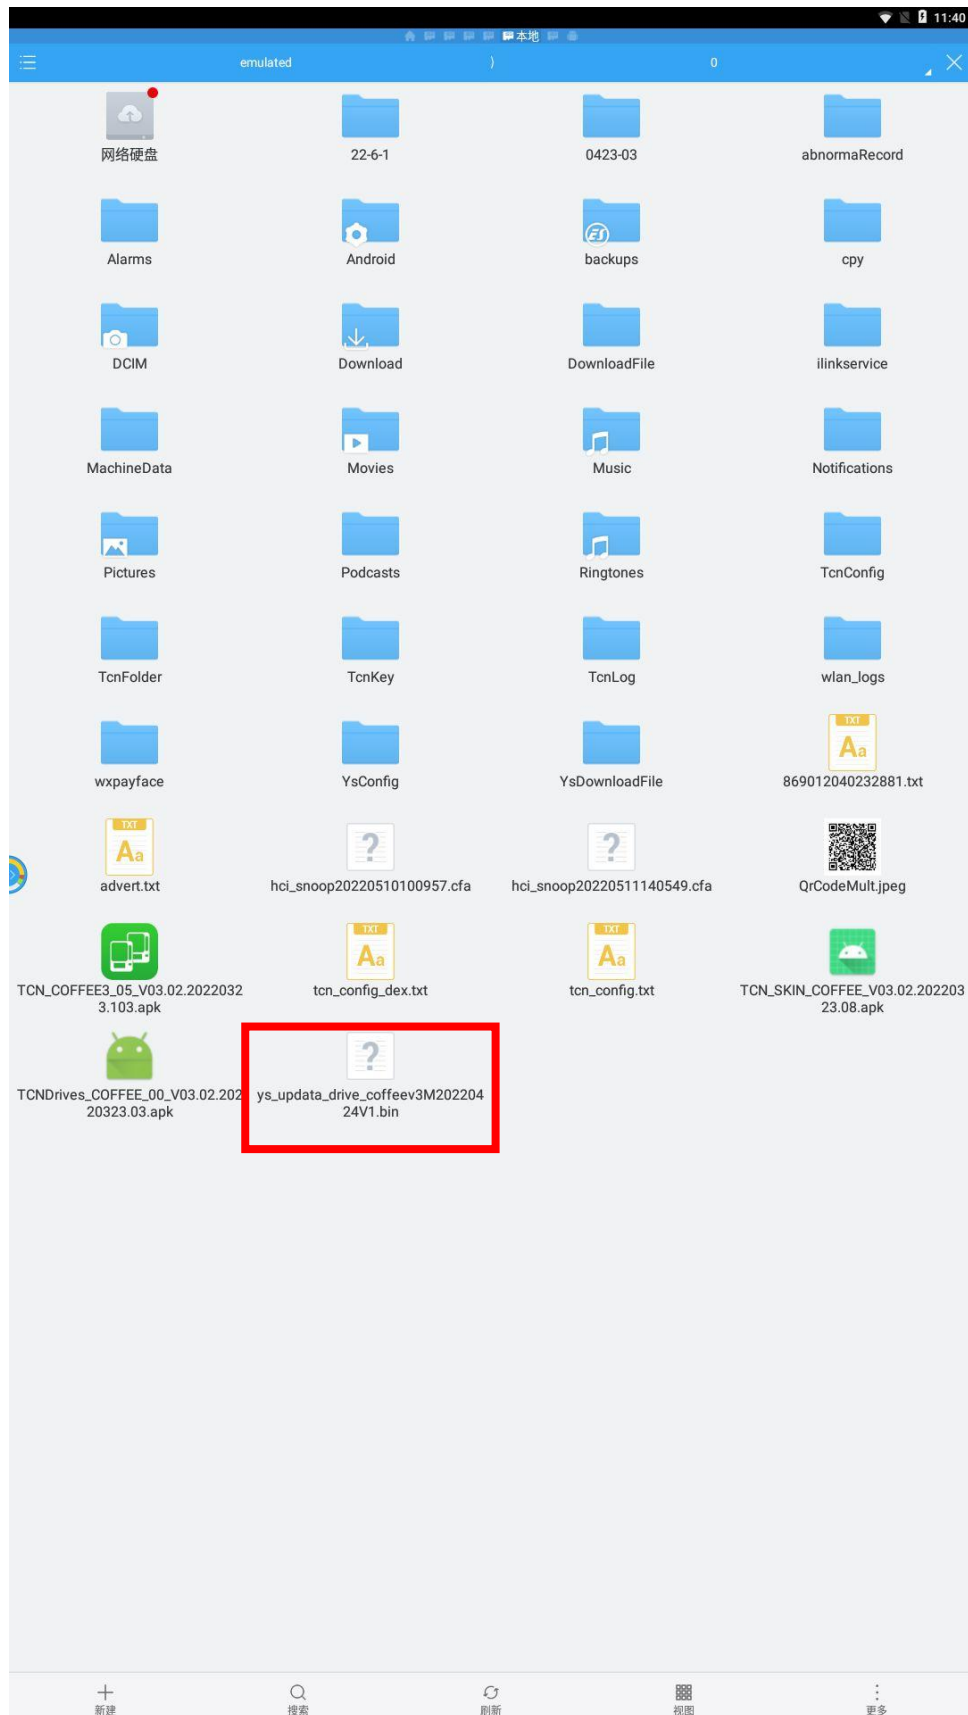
11:40

本地

emulated ) 0

网络硬盘

22-6-1

0423-03

abnormaRecord

Alarms

Android

backups

cpy

DCIM

Download

DownloadFile

ilinkservice

MachineData

Movies

Music

Notifications

Pictures

Podcasts

Ringtones

TcnConfig

TcnFolder

TcnKey

TcnLog

wlan_logs

wxpayface

YsConfig

YsDownloadFile

TXT
Aa
869012040232881.txt

TXT
Aa
advert.txt

hci_snoop20220510100957.cfa

hci_snoop20220511140549.cfa

QrCodeMult.jpeg

TCN_COFFEE3_05_V03.02.20220323.103.apk

TXT
Aa
tcn_config_dex.txt

TXT
Aa
tcn_config.txt

TCN_SKIN_COFFEE_V03.02.20220323.08.apk

TCNDrives_COFFEE_00_V03.02.20220323.03.apk

ys_updata_drive_coffeev3M20220424V1.bin

新建

搜索

刷新

视图

更多